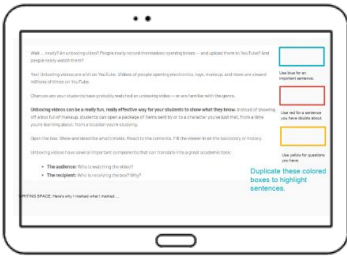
Wait ... really? An unboxing video? People really record themselves opening boxes — and upload them to YouTube? And people really watch them?

Yes! Unboxing videos are all over YouTube. Videos of people opening electronics, toys, makeup, and more are viewed millions of times on YouTube.

Chances are your students have probably watched an unboxing video — or are familiar with the genre.

Unboxing videos can be a really fun, really effective way for your students to show what they know. Instead of showing off a box full of makeup, students can open a package of items sent by or to a character you're just read, from a time you're learning about, from a location you're studying.

Open the box. Show and describe what's inside. React to the contents. Fit the viewer in on the backstory or history.

Unboxing videos have several important components that can translate into a great academic task:

• The audience: Who is watching the video?

• The recipient: Who is receiving the box? Why?

WRITING SPACE: Here's why I marked what I marked ...

Use blue for an important sentence.

Use red for a sentence you have doubts about.

Use yellow for questions you have.

Duplicate these colored boxes to highlight sentences.